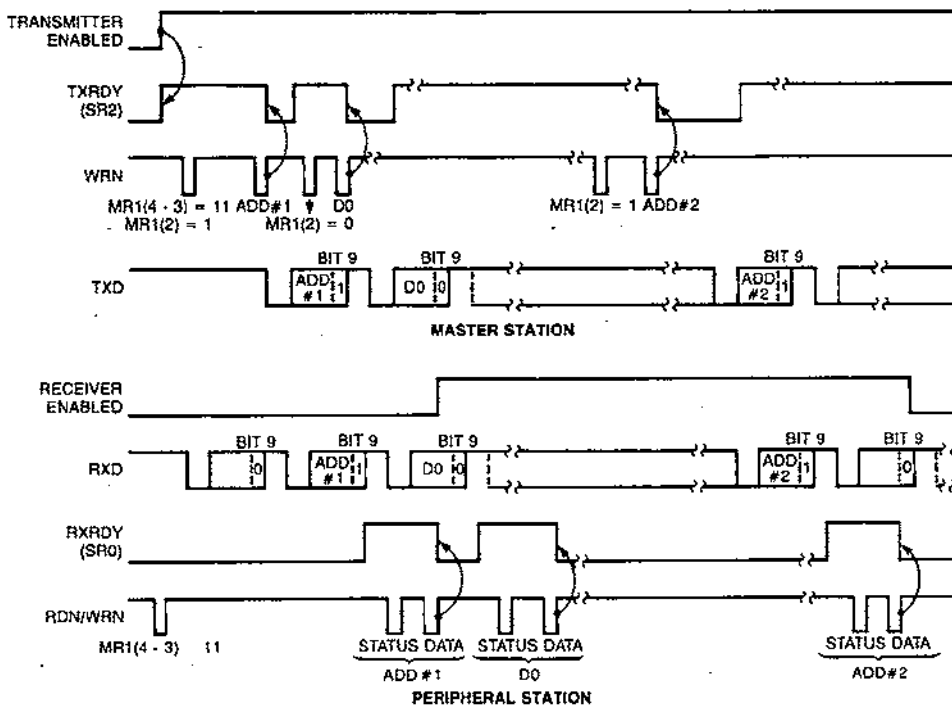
TRANSMITTER ENABLED

TXRDY (SR2)

WRN

MR1(4 - 3) = 11 ADD#1 D0
MR1(2) = 1 MR1(2) = 0

MR1(2) = 1 ADD#2

BIT 9 BIT 9 BIT 9

TXD

ADD #1 1 D0 0 ADD #2 1

MASTER STATION

RECEIVER ENABLED

BIT 9 BIT 9 BIT 9 BIT 9 BIT 9

RXD

0 ADD #1 1 D0 0 ADD #2 1 0

RXRDY (SR0)

RDN/WRN

MR1(4 - 3) 11

STATUS DATA STATUS DATA STATUS DATA
ADD #1 D0 ADD#2

PERIPHERAL STATION